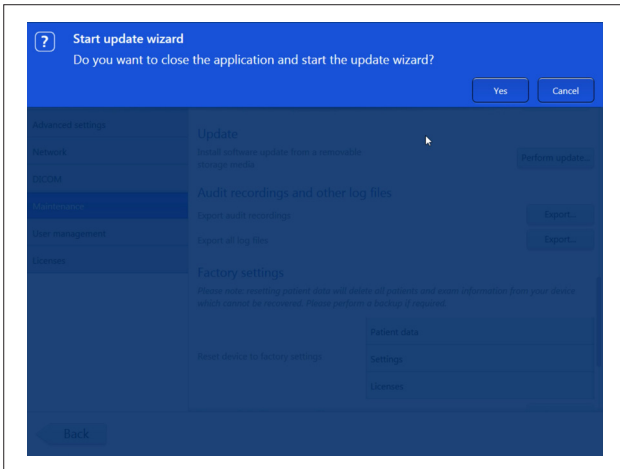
?

Start update wizard

Do you want to close the application and start the update wizard?

Yes

Cancel

Advanced settings

Network

DICOM

Maintenance

User management

Licenses

Update

Install software update from a removable storage media

Perform update...

Audit recordings and other log files

Export audit recordings

Export...

Export all log files

Export...

Factory settings

Please note resetting patient data will delete all patients and exam information from your device which cannot be recovered. Please perform a backup if required.

Reset device to factory settings

Patient data

Settings

Licenses

Back